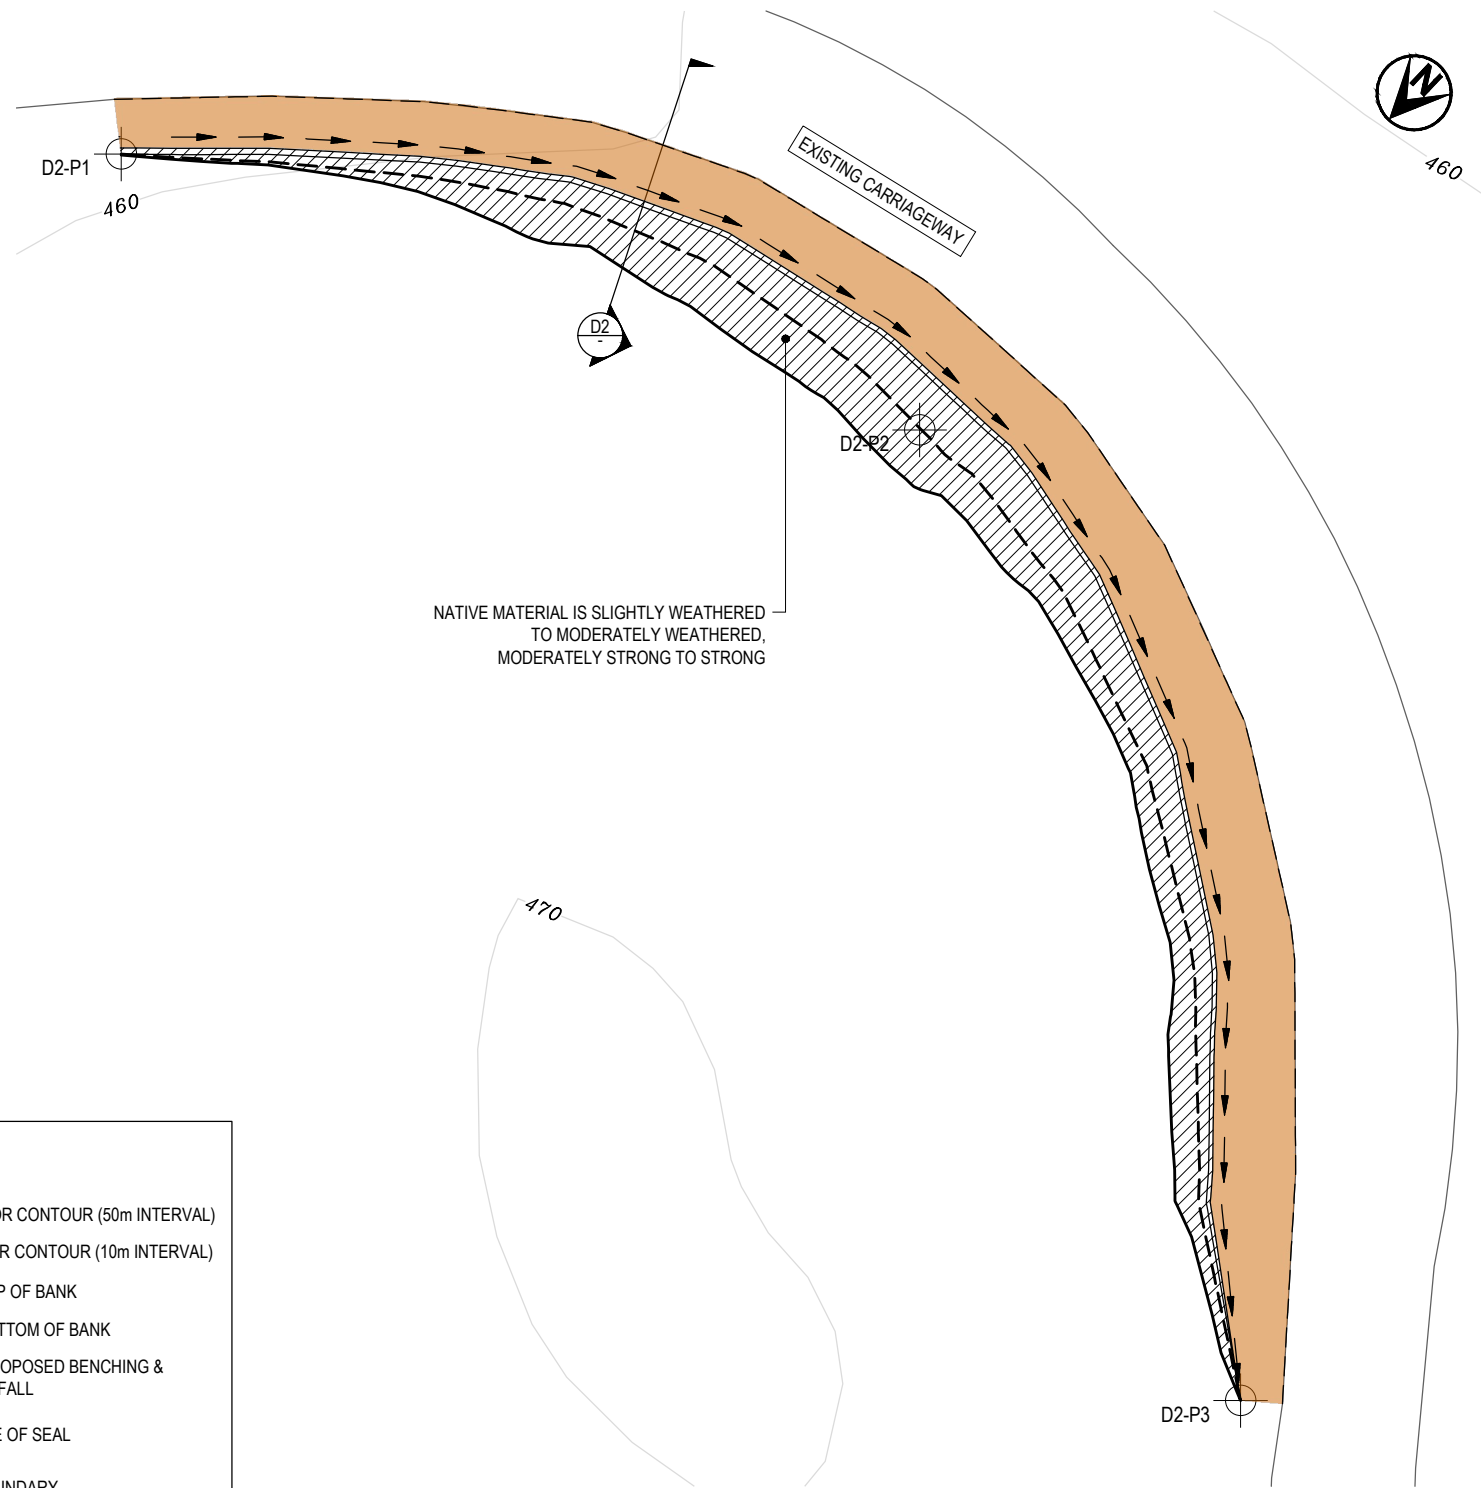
N

460

EXISTING CARRIAGEWAY

D2-P1

460

D2
-

D2-P2

NATIVE MATERIAL IS SLIGHTLY WEATHERED TO MODERATELY WEATHERED, MODERATELY STRONG TO STRONG

470

D2-P3

R CONTOUR (50m INTERVAL)

R CONTOUR (10m INTERVAL)

P OF BANK

TTOM OF BANK

OPOSED BENCHING & FALL

E OF SEAL

INDARY